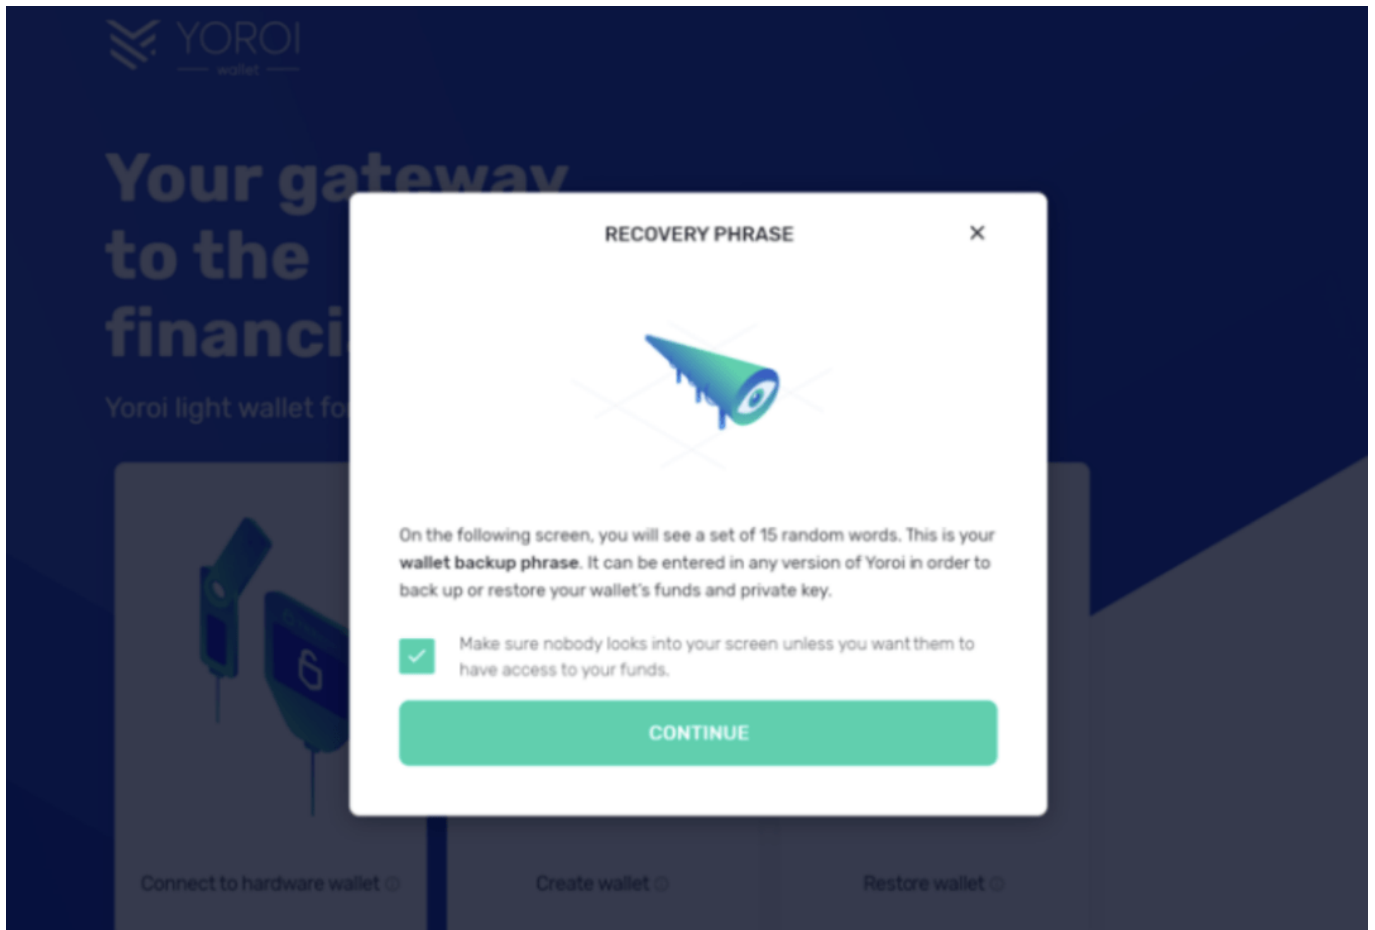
YOROI
wallet

Your gateway to the financi

Yoroi light wallet fo

RECOVERY PHRASE

×

On the following screen, you will see a set of 15 random words. This is your **wallet backup phrase**. It can be entered in any version of Yoroi in order to back up or restore your wallet's funds and private key.

Make sure nobody looks into your screen unless you want them to have access to your funds.

CONTINUE

Connect to hardware wallet

Create wallet

Restore wallet